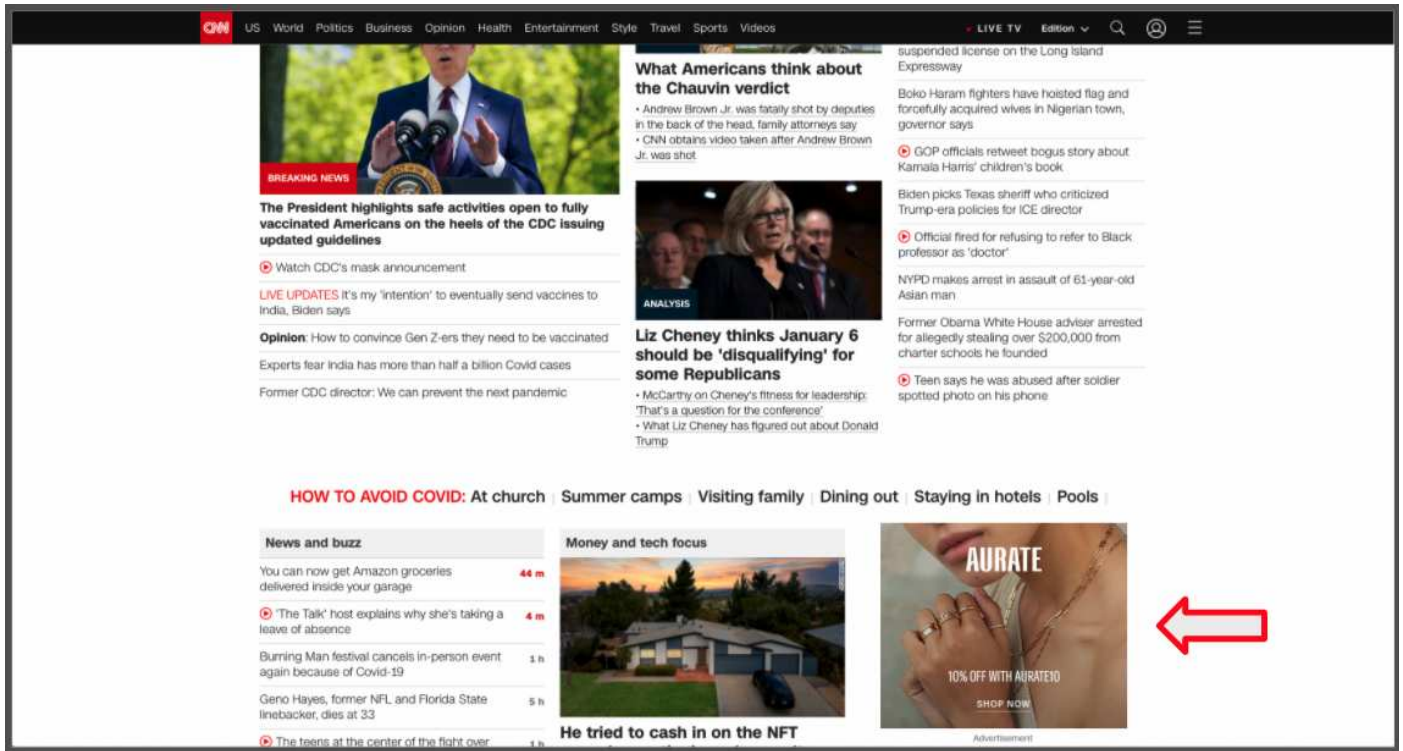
CNN US World Politics Business Opinion Health Entertainment Style Travel Sports Videos

LIVE TV Edition

BREAKING NEWS

The President highlights safe activities open to fully vaccinated Americans on the heels of the CDC issuing updated guidelines

Watch CDC's mask announcement

LIVE UPDATES It's my 'intention' to eventually send vaccines to India, Biden says

Opinion: How to convince Gen Z-ers they need to be vaccinated

Experts fear India has more than half a billion Covid cases

Former CDC director: We can prevent the next pandemic

What Americans think about the Chauvin verdict

• Andrew Brown Jr. was fatally shot by deputies in the back of the head, family attorneys say

• CNN obtains video taken after Andrew Brown Jr. was shot

ANALYSIS

Liz Cheney thinks January 6 should be 'disqualifying' for some Republicans

• McCarthy on Cheney's fitness for leadership: 'That's a question for the conference'

• What Liz Cheney has figured out about Donald Trump

suspended license on the Long Island Expressway

Boko Haram fighters have hoisted flag and forcefully acquired wives in Nigerian town, governor says

GOP officials retweet bogus story about Kamala Harris' children's book

Biden picks Texas sheriff who criticized Trump-era policies for ICE director

Official fired for refusing to refer to Black professor as 'doctor'

NYPD makes arrest in assault of 61-year-old Asian man

Former Obama White House adviser arrested for allegedly stealing over $200,000 from charter schools he founded

Teen says he was abused after soldier spotted photo on his phone

HOW TO AVOID COVID: At church | Summer camps | Visiting family | Dining out | Staying in hotels | Pools |

News and buzz

You can now get Amazon groceries delivered inside your garage 44 m

'The Talk' host explains why she's taking a leave of absence 4 m

Burning Man festival cancels in-person event again because of Covid-19 1 h

Geno Hayes, former NFL and Florida State linebacker, dies at 33 5 h

The teens at the center of the fight over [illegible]

Money and tech focus

He tried to cash in on the NFT

AURATE

10% OFF WITH AURATE10

SHOP NOW

Advertisement